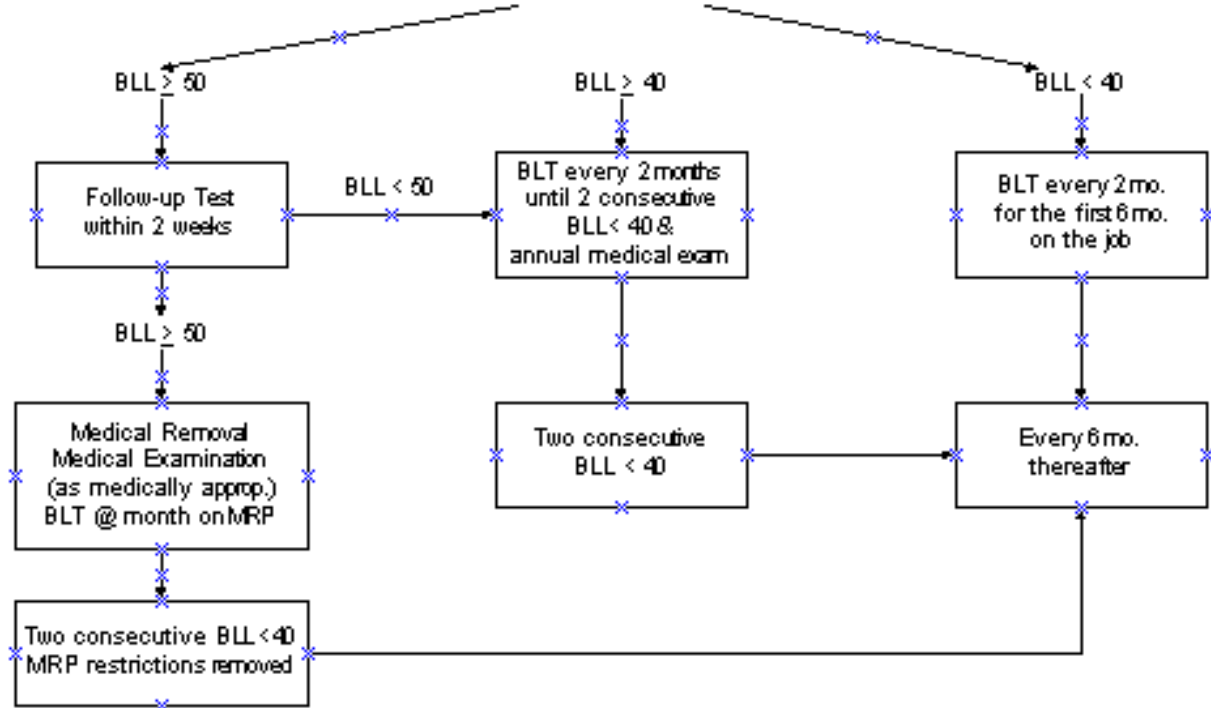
BLL $\geq$ 50

BLL $\geq$ 40

BLL < 40

Follow-up Test within 2 weeks

BLL < 50

BLT every 2 months until 2 consecutive BLL< 40 & annual medical exam

BLT every 2 mo. for the first 6 mo. on the job

BLL $\geq$ 50

Medical Removal Medical Examination (as medically approp.) BLT @ month on MRP

Two consecutive BLL < 40

Every 6 mo. thereafter

Two consecutive BLL < 40 MRP restrictions removed